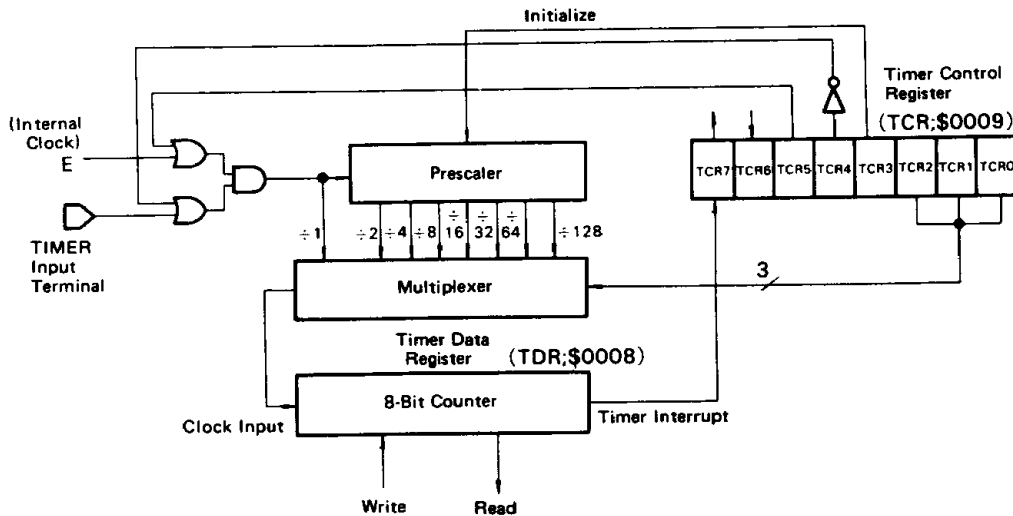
Initialize

Timer Control Register

(TCR;$0009)

(Internal Clock)
E

TIMER Input Terminal

Prescaler

TCR7 TCR6 TCR5 TCR4 TCR3 TCR2 TCR1 TCR0

÷1 ÷2 ÷4 ÷8 ÷16 ÷32 ÷64 ÷128

Multiplexer

3

Timer Data Register (TDR;$0008)

8-Bit Counter

Clock Input

Timer Interrupt

Write

Read